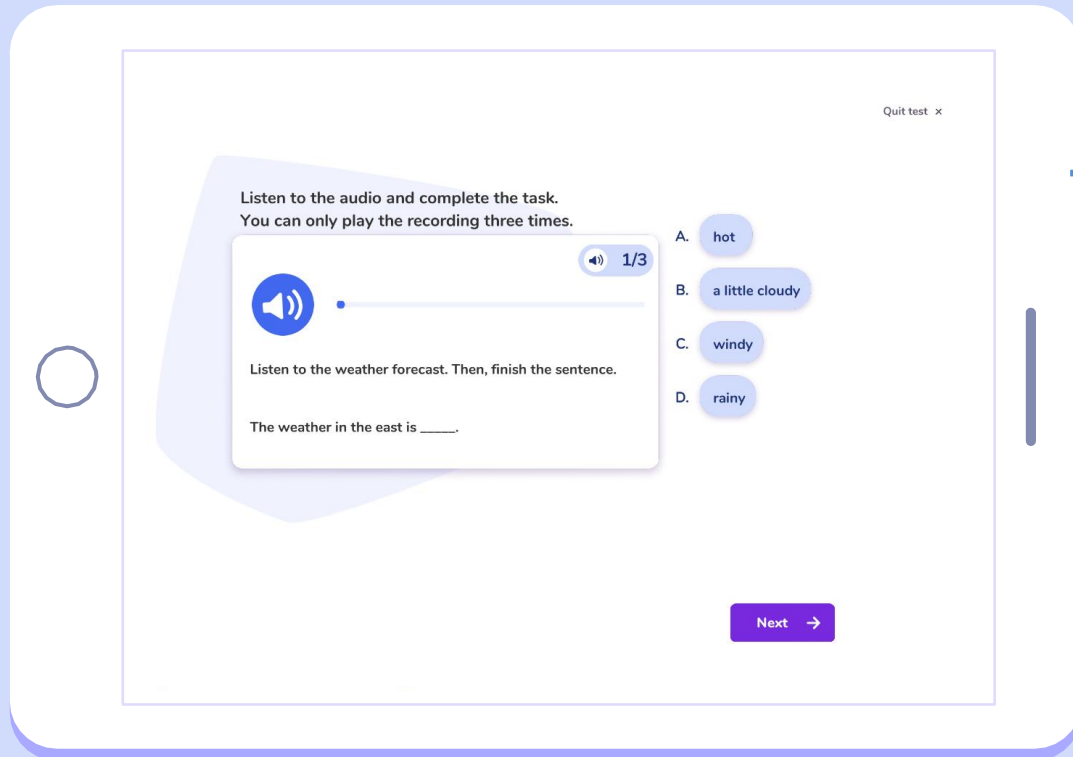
Quit test ×

Listen to the audio and complete the task.
You can only play the recording three times.

1/3

Listen to the weather forecast. Then, finish the sentence.

The weather in the east is _____.

A. hot
B. a little cloudy
C. windy
D. rainy

Next